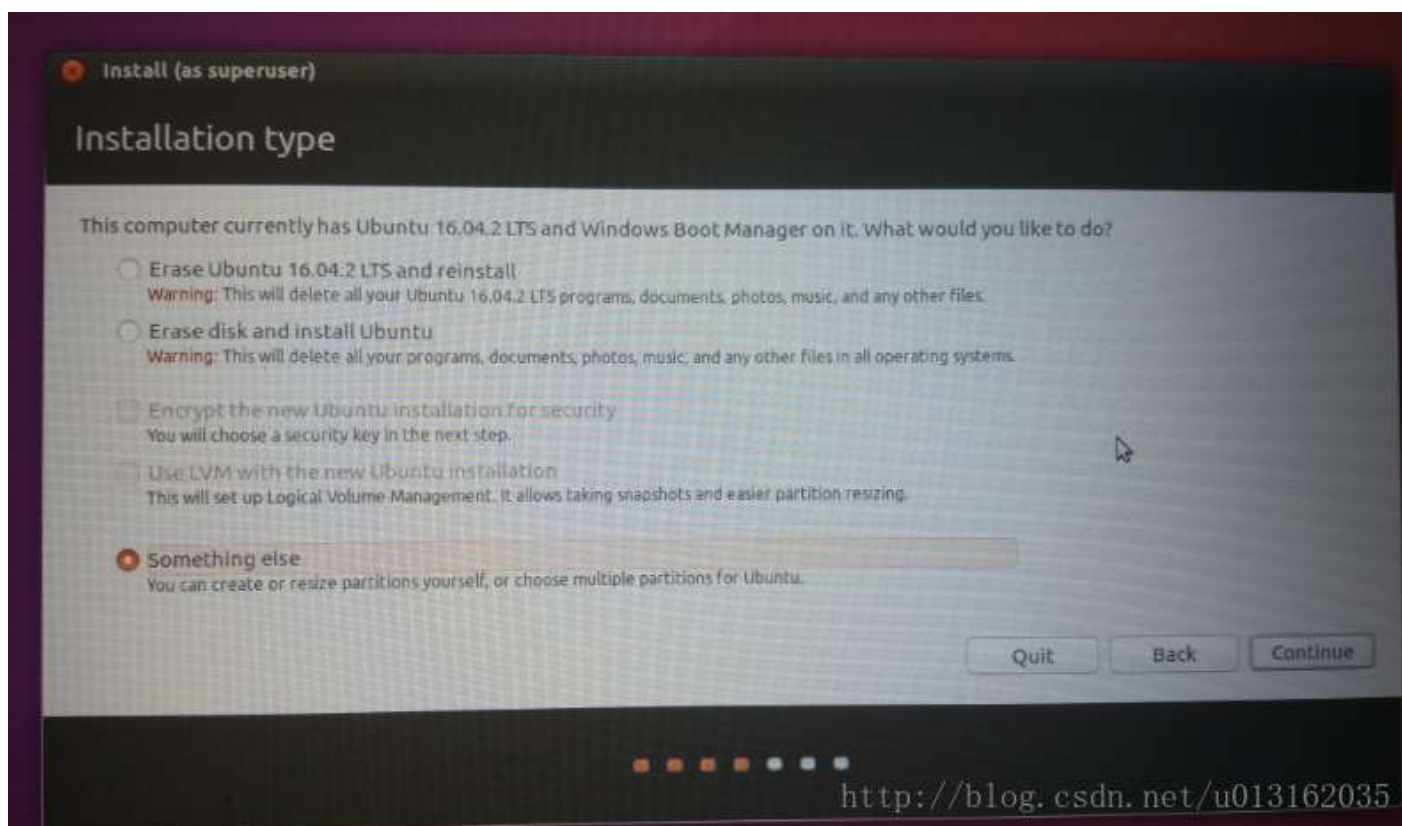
Install (as superuser)

Installation type

This computer currently has Ubuntu 16.04.2 LTS and Windows Boot Manager on it. What would you like to do?

Erase Ubuntu 16.04.2 LTS and reinstall
Warning: This will delete all your Ubuntu 16.04.2 LTS programs, documents, photos, music, and any other files.

Erase disk and install Ubuntu
Warning: This will delete all your programs, documents, photos, music, and any other files in all operating systems.

Encrypt the new Ubuntu installation for security
You will choose a security key in the next step.

Use LVM with the new Ubuntu installation
This will set up Logical Volume Management. It allows taking snapshots and easier partition resizing.

Something else
You can create or resize partitions yourself, or choose multiple partitions for Ubuntu.

Quit
Back
Continue

http://blog.csdn.net/u013162035